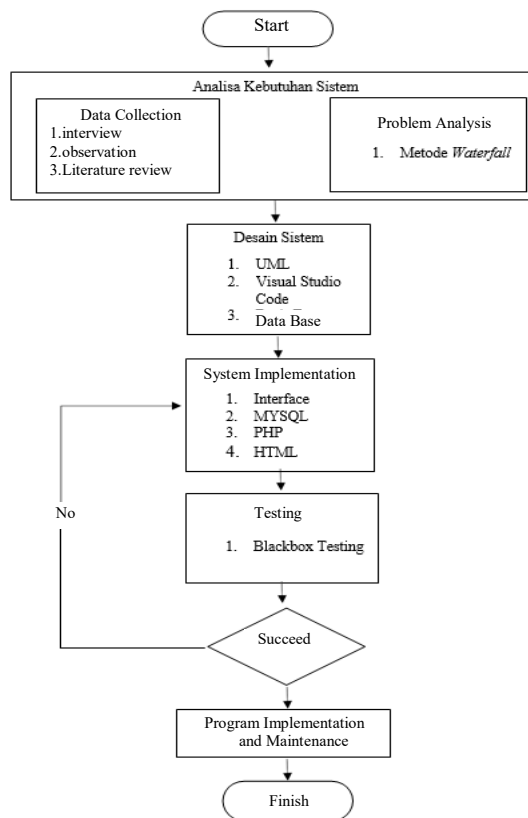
Start

Analisa Kebutuhan Sistem

Data Collection
1.interview
2.observation
3.Literature review

Problem Analysis
1. Metode *Waterfall*

Desain Sistem
1. UML
2. Visual Studio Code
3. Data Base

System Implementation
1. Interface
2. MYSQL
3. PHP
4. HTML

No

Testing
1. Blackbox Testing

Succeed

Program Implementation and Maintenance

Finish